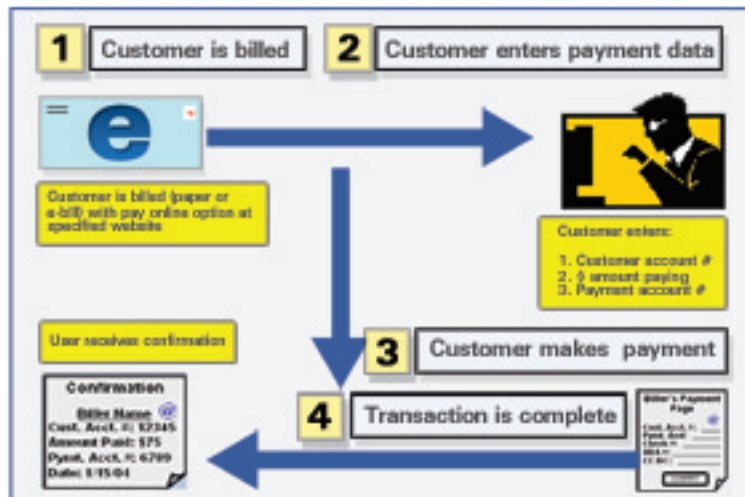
1 Customer is billed

2 Customer enters payment data

e

Customer is billed (paper or e-bill) with pay online option at specified website

Customer enters:

1. Customer account #
2. $ amount paying
3. Payment account #

User receives confirmation

3 Customer makes payment

4 Transaction is complete

Confirmation

Biller Name @
Cust. Acct. #: 12345
Amount Paid: $75
Pymt. Acct. #: 6789
Date: 1/15/04

Biller's Payment Page

@

Cust. Acct. #:
Pymt. Acct.:
Check #:
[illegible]
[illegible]